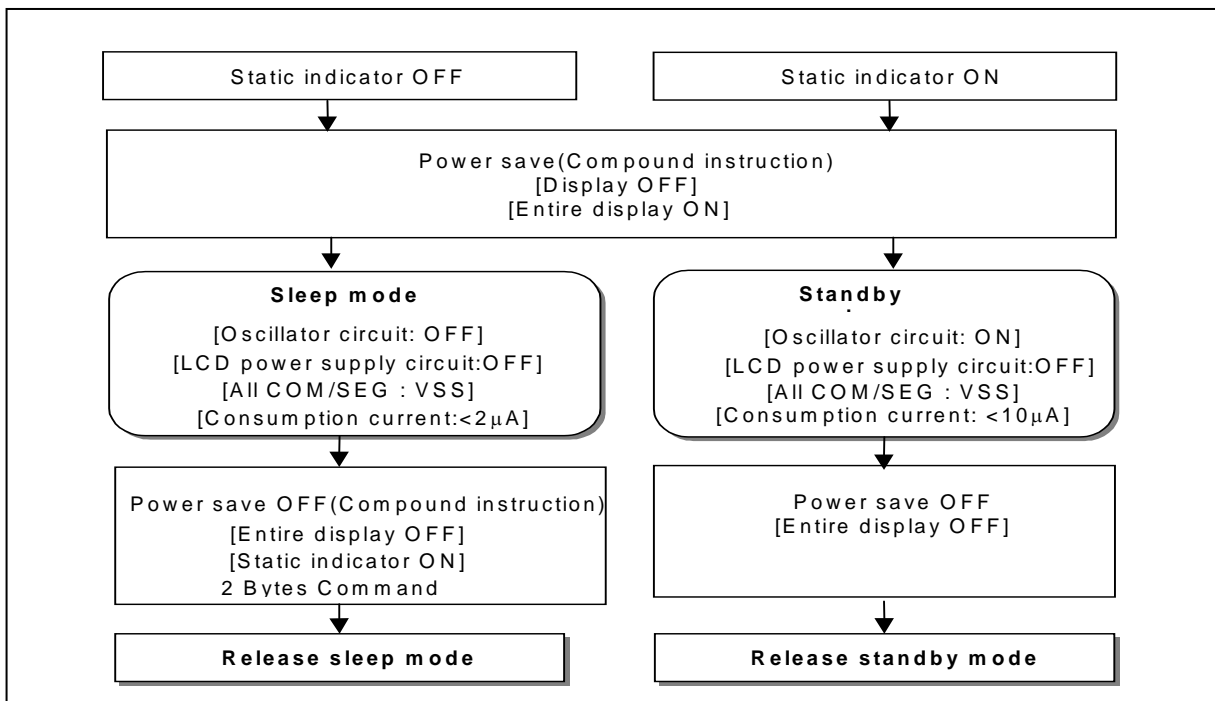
Static indicator OFF

Static indicator ON

Power save(Compound instruction)
[Display OFF]
[Entire display ON]

Sleep mode
[Oscillator circuit: OFF]
[LCD power supply circuit:OFF]
[All COM/SEG : VSS]
[Consumption current:<2μA]

Standby
[Oscillator circuit: ON]
[LCD power supply circuit:OFF]
[All COM/SEG : VSS]
[Consumption current: <10μA]

Power save OFF(Compound instruction)
[Entire display OFF]
[Static indicator ON]
2 Bytes Command

Power save OFF
[Entire display OFF]

Release sleep mode

Release standby mode